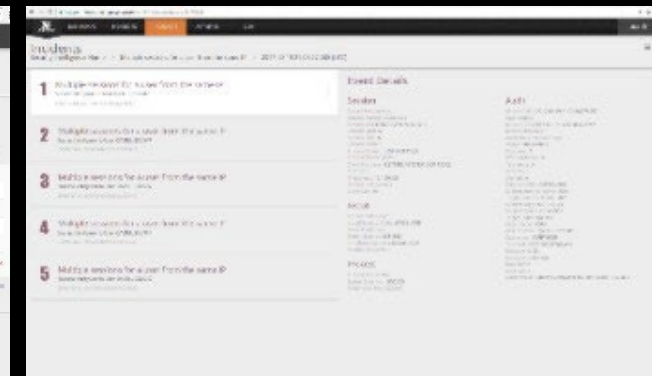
Incidents

1 Multiple sessions for a user from the same IP

2 Multiple sessions for a user from the same IP

3 Multiple sessions for a user from the same IP

4 Multiple sessions for a user from the same IP

5 Multiple sessions for a user from the same IP

Event Details

Session

Auth

Social

Process